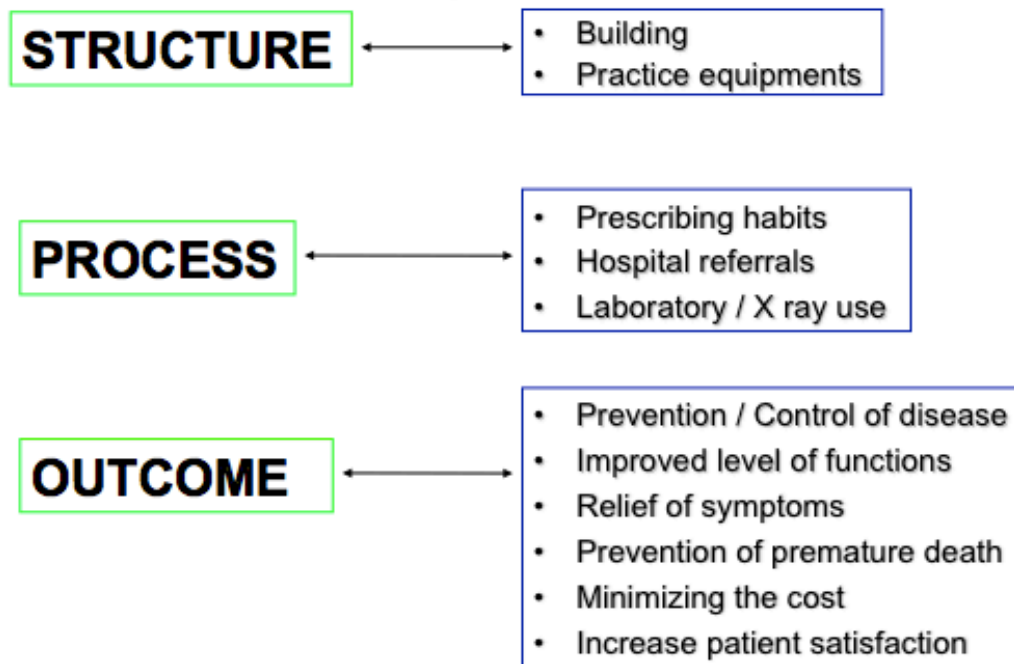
STRUCTURE

- Building
- Practice equipments

PROCESS

- Prescribing habits
- Hospital referrals
- Laboratory / X ray use

OUTCOME

- Prevention / Control of disease
- Improved level of functions
- Relief of symptoms
- Prevention of premature death
- Minimizing the cost
- Increase patient satisfaction